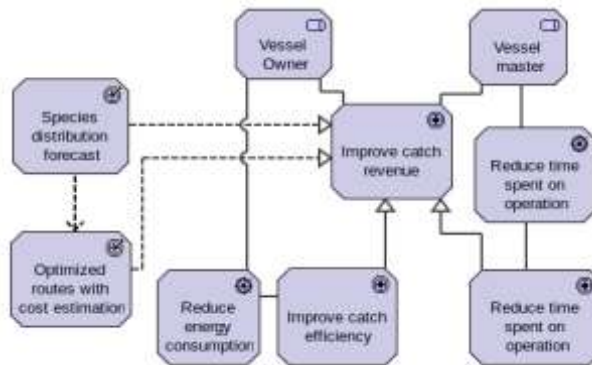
Vessel Owner

Vessel master

Species distribution forecast

Improve catch revenue

Reduce time spent on operation

Optimized routes with cost estimation

Reduce energy consumption

Improve catch efficiency

Reduce time spent on operation